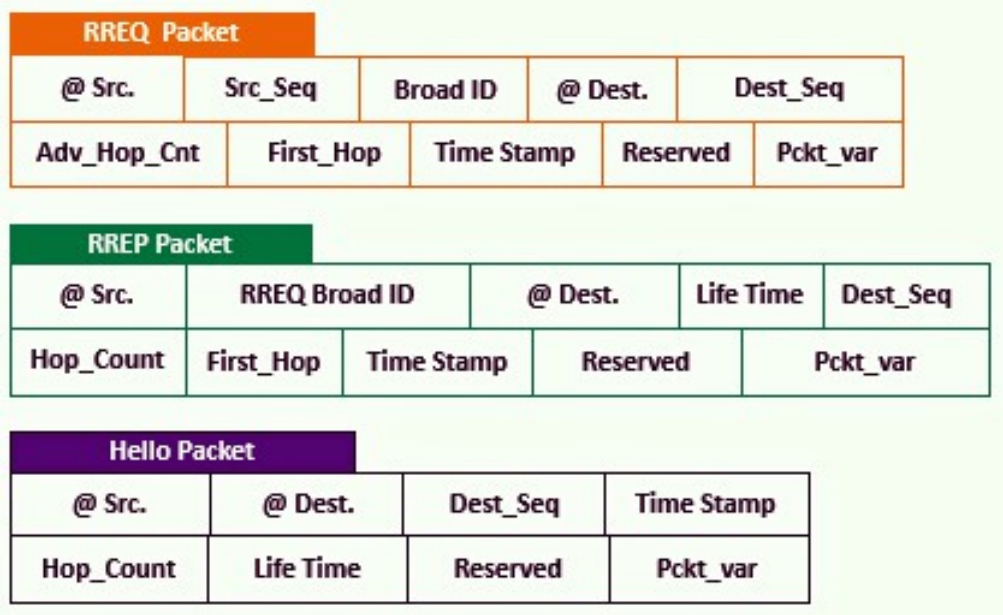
RREQ Packet

| @ Src. | Src_Seq | Broad ID | @ Dest. | Dest_Seq |
|---|---|---|---|---|
| Adv_Hop_Cnt | First_Hop | Time Stamp | Reserved | Pckt_var |

RREP Packet

| @ Src. | RREQ Broad ID | @ Dest. | Life Time | Dest_Seq |
|---|---|---|---|---|
| Hop_Count | First_Hop | Time Stamp | Reserved | Pckt_var |

Hello Packet

| @ Src. | @ Dest. | Dest_Seq | Time Stamp |
|---|---|---|---|
| Hop_Count | Life Time | Reserved | Pckt_var |